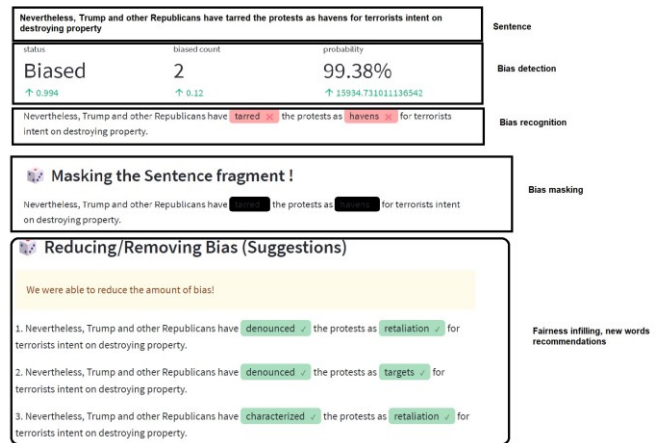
Nevertheless, Trump and other Republicans have tarred the protests as havens for terrorists intent on destroying property

Sentence

status
Biased
↑ 0.994

biased count
2
↑ 0.12

probability
99.38%
↑ 15934.731011136542

Bias detection

Nevertheless, Trump and other Republicans have tarred × the protests as havens × for terrorists intent on destroying property.

Bias recognition

Masking the Sentence fragment !

Nevertheless, Trump and other Republicans have tarred the protests as havens for terrorists intent on destroying property.

Bias masking

Reducing/Removing Bias (Suggestions)

We were able to reduce the amount of bias!

1. Nevertheless, Trump and other Republicans have denounced ✓ the protests as retaliation ✓ for terrorists intent on destroying property.

2. Nevertheless, Trump and other Republicans have denounced ✓ the protests as targets ✓ for terrorists intent on destroying property.

3. Nevertheless, Trump and other Republicans have characterized ✓ the protests as retaliation ✓ for terrorists intent on destroying property.

Fairness infilling, new words recommendations